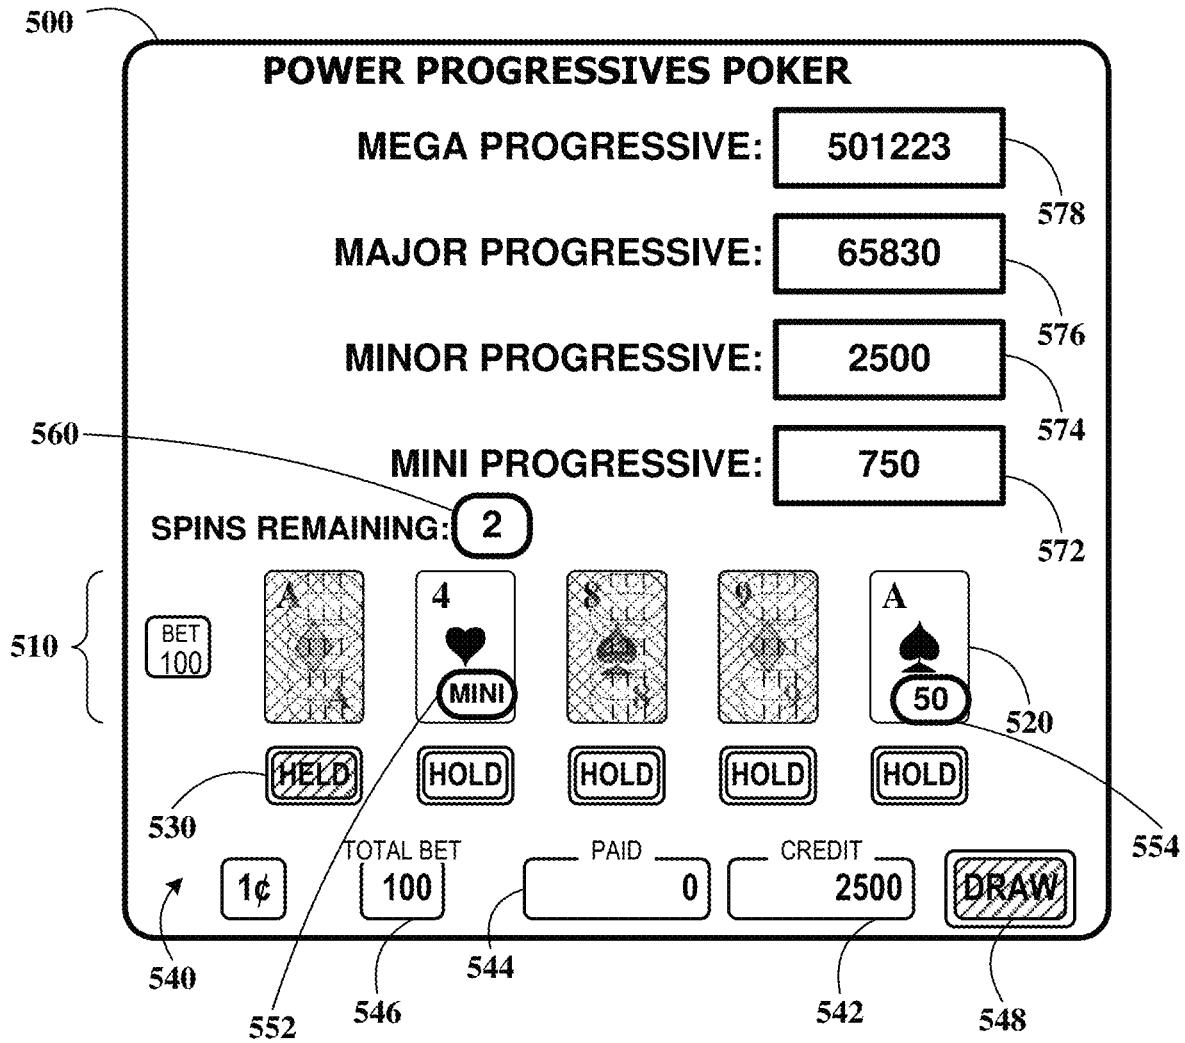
500

POWER PROGRESSIVES POKER

MEGA PROGRESSIVE: 501223

578

MAJOR PROGRESSIVE: 65830

576

MINOR PROGRESSIVE: 2500

574

560

MINI PROGRESSIVE: 750

572

SPINS REMAINING: 2

510

BET 100

A

4

MINI

8

9

A

50

520

HELD

HOLD

HOLD

HOLD

HOLD

554

530

TOTAL BET

PAID

CREDIT

1¢

100

0

2500

DRAW

540

544

546

542

548

552